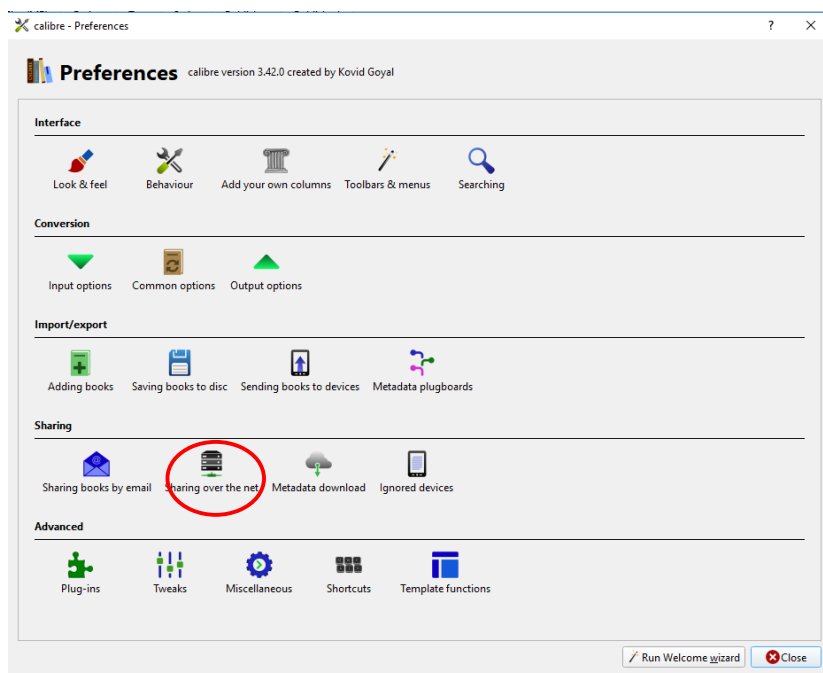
calibre - Preferences
?
X

Preferences calibre version 3.42.0 created by Kovid Goyal

Interface

Look & feel
Behaviour
Add your own columns
Toolbars & menus
Searching

Conversion

Input options
Common options
Output options

Import/export

Adding books
Saving books to disc
Sending books to devices
Metadata plugboards

Sharing

Sharing books by email
Sharing over the net
Metadata download
Ignored devices

Advanced

Plug-ins
Tweaks
Miscellaneous
Shortcuts
Template functions

Run Welcome wizard
Close